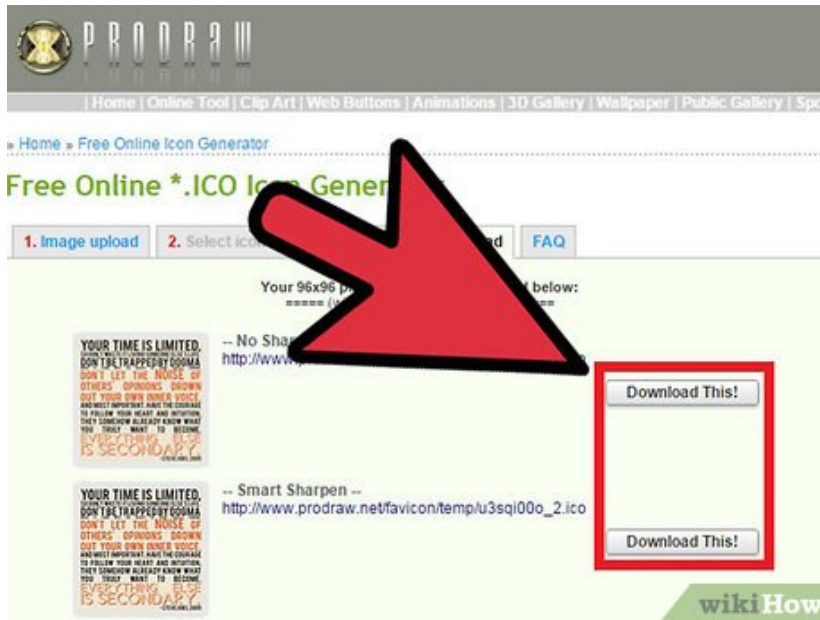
PRODRAW

| Home | Online Tool | Clip Art | Web Buttons | Animations | 3D Gallery | Wallpaper | Public Gallery | Sp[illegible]

» Home » Free Online Icon Generator

Free Online *.ICO Icon Gener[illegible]

1. Image upload | 2. Select ico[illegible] | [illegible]d | FAQ

Your 96x96 p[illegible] below:
===== ([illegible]

YOUR TIME IS LIMITED, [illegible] DON'T BE TRAPPED BY DOGMA DON'T LET THE NOISE OF OTHERS' OPINIONS DROWN OUT YOUR OWN INNER VOICE AND MOST IMPORTANT HAVE THE COURAGE TO FOLLOW YOUR HEART AND INTUITION. THEY SOMEHOW ALREADY KNOW WHAT YOU TRULY WANT TO BECOME. EVERYTHING ELSE IS SECONDARY.

-- No Sha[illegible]
http://www.p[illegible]

Download This!

YOUR TIME IS LIMITED, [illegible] DON'T BE TRAPPED BY DOGMA DON'T LET THE NOISE OF OTHERS' OPINIONS DROWN OUT YOUR OWN INNER VOICE AND MOST IMPORTANT HAVE THE COURAGE TO FOLLOW YOUR HEART AND INTUITION. THEY SOMEHOW ALREADY KNOW WHAT YOU TRULY WANT TO BECOME. EVERYTHING ELSE IS SECONDARY.

-- Smart Sharpen --
http://www.prodraw.net/favicon/temp/u3sqi00o_2.ico

Download This!

wikiHow